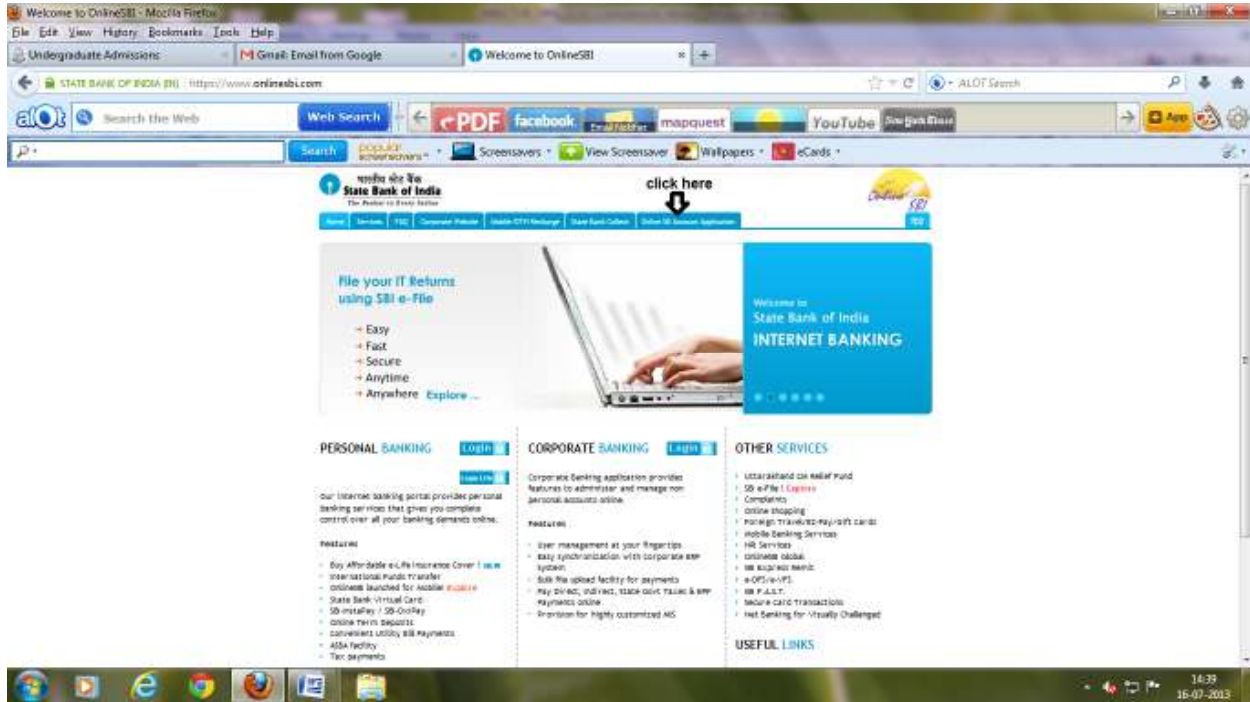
Welcome to OnlineSBI - Mozilla Firefox
File Edit View History Bookmarks Tools Help
Undergraduate Admissions
Gmail: Email from Google
Welcome to OnlineSBI
STATE BANK OF INDIA (IN) https://www.onlinesbi.com
ALOT Search
alot Search the Web Web Search
PDF facebook mapquest YouTube
App
Search popular screensavers Screensavers View Screensaver Wallpapers eCards
भारतीय स्टेट बैंक
State Bank of India
The Banker to Every Indian
click here
Home | Services | FAQ | Corporate Website | Mobile DTH Recharge | State Bank Collect | Online SB Account Application
OnlineSBI
File your IT Returns using SBI e-File
Easy
Fast
Secure
Anytime
Anywhere Explore ...
Welcome to
State Bank of India
INTERNET BANKING
PERSONAL BANKING Login
Login Lite
Our Internet banking portal provides personal banking services that gives you complete control over all your banking demands online.
Features
Buy Affordable e-Life Insurance Cover | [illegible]
International Funds Transfer
OnlineSBI launched for Mobile! Explore
State Bank Virtual Card
SB-InstaPay / SB-OnlyPay
Online Term Deposits
Convenient Utility Bill Payments
ASBA facility
Tax payments
CORPORATE BANKING Login
Corporate Banking application provides features to administer and manage non personal accounts online.
Features
User management at your fingertips
Easy synchronization with corporate ERP system
Bulk file upload facility for payments
Pay Direct, Indirect, State Govt Taxes & EPF Payments online
Provision for highly customized MIS
OTHER SERVICES
Uttarakhand CM Relief Fund
SB e-File | Explore
Complaints
Online Shopping
Foreign Travel/E-Pay/Gift cards
Mobile Banking Services
HR Services
OnlineSBI Global
SBI Express Remit
e-DFS/e-VFS
SBI F.A.S.T.
Secure Card Transactions
Net Banking for Visually Challenged
USEFUL LINKS
14:39
16-07-2013